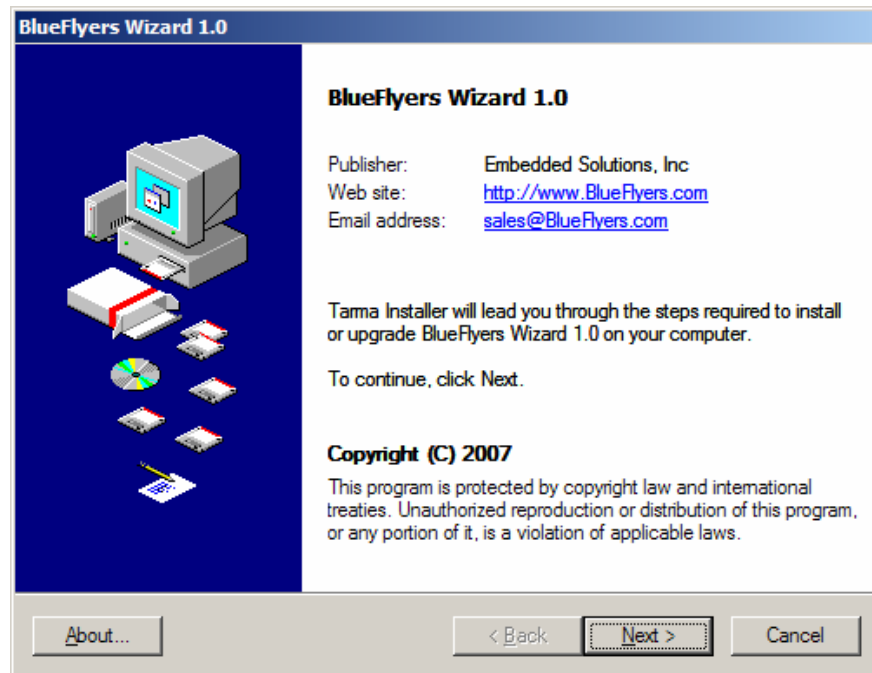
BlueFlyers Wizard 1.0

BlueFlyers Wizard 1.0

Publisher: Embedded Solutions, Inc
Web site: http://www.BlueFlyers.com
Email address: sales@BlueFlyers.com

Tarma Installer will lead you through the steps required to install or upgrade BlueFlyers Wizard 1.0 on your computer.

To continue, click Next.

Copyright (C) 2007

This program is protected by copyright law and international treaties. Unauthorized reproduction or distribution of this program, or any portion of it, is a violation of applicable laws.

About...

< Back

Next >

Cancel